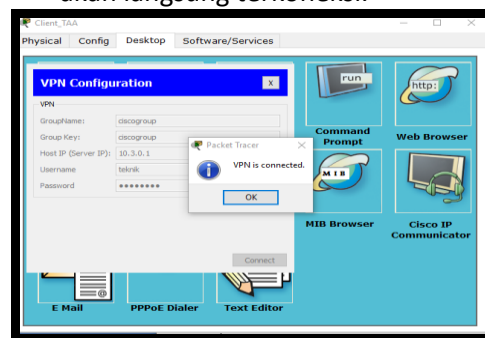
Client_TAA

Physical Config Desktop Software/Services

VPN Configuration x

VPN

GroupName: ciscogroup

Group Key: ciscogroup

Host IP (Server IP): 10.3.0.1

Username teknik

Password ••••••••

Connect

Packet Tracer

VPN is connected.

OK

run

Command Prompt

http:

Web Browser

MIB

MIB Browser

Cisco IP Communicator

E Mail

PPPoE Dialer

Text Editor